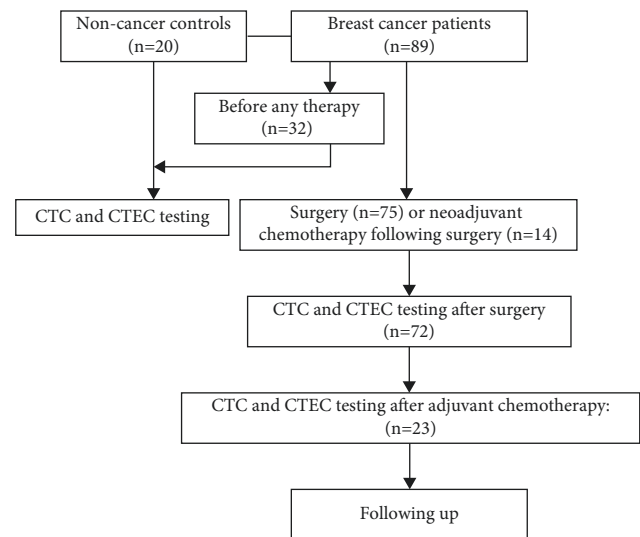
Non-cancer controls
(n=20)

Breast cancer patients
(n=89)

Before any therapy
(n=32)

CTC and CTEC testing

Surgery (n=75) or neoadjuvant chemotherapy following surgery (n=14)

CTC and CTEC testing after surgery
(n=72)

CTC and CTEC testing after adjuvant chemotherapy:
(n=23)

Following up